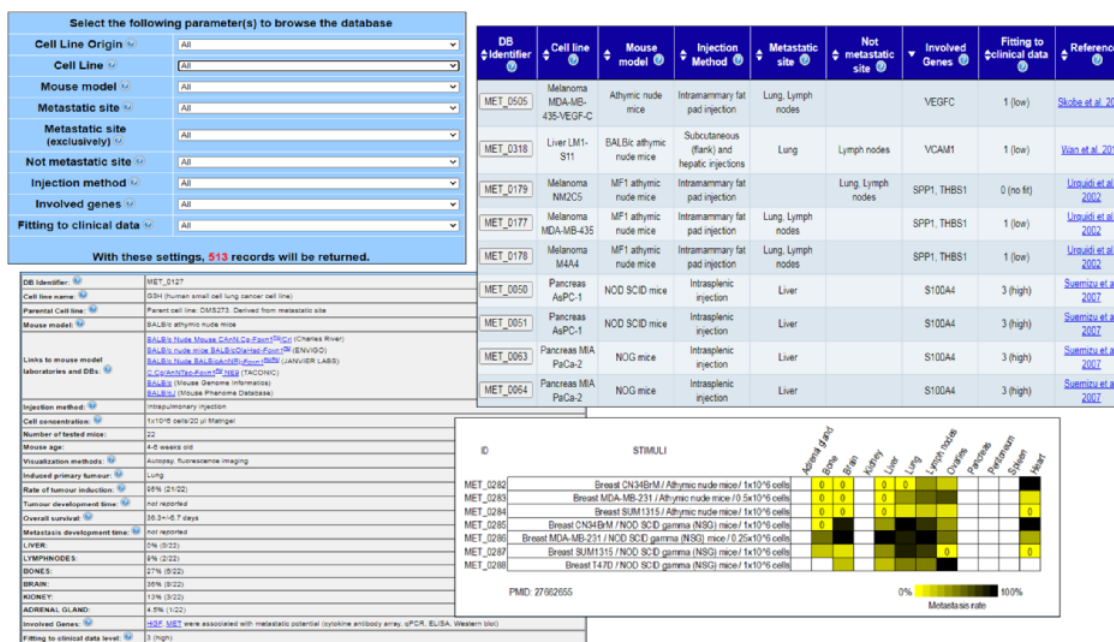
Select the following parameter(s) to browse the database

| | |
|---|---|
| Cell Line Origin | All |
| Cell Line | All |
| Mouse model | All |
| Metastatic site | All |
| Metastatic site (exclusively) | All |
| Not metastatic site | All |
| Injection method | All |
| Involved genes | All |
| Fitting to clinical data | All |

With these settings, 513 records will be returned.

| DB Identifier | Cell line | Mouse model | Injection Method | Metastatic site | Not metastatic site | Involved Genes | Fitting to clinical data | Reference |
|---|---|---|---|---|---|---|---|---|
| MET_0505 | Melanoma MDA-MB-435-VEGF-C | Athymic nude mice | Intramammary fat pad injection | Lung, Lymph nodes | | VEGFC | 1 (low) | Skobe et al. 20 |
| MET_0318 | Liver LM1-S11 | BALB/c athymic nude mice | Subcutaneous (flank) and hepatic injections | Lung | Lymph nodes | VCAM1 | 1 (low) | Wan et al. 201 |
| MET_0179 | Melanoma NM2C5 | MF1 athymic nude mice | Intramammary fat pad injection | | Lung, Lymph nodes | SPP1, THBS1 | 0 (no fit) | Urquidi et al. 2002 |
| MET_0177 | Melanoma MDA-MB-435 | MF1 athymic nude mice | Intramammary fat pad injection | Lung, Lymph nodes | | SPP1, THBS1 | 1 (low) | Urquidi et al. 2002 |
| MET_0178 | Melanoma M4A4 | MF1 athymic nude mice | Intramammary fat pad injection | Lung, Lymph nodes | | SPP1, THBS1 | 1 (low) | Urquidi et al. 2002 |
| MET_0050 | Pancreas AsPC-1 | NOD SCID mice | Intrasplenic injection | Liver | | S100A4 | 3 (high) | Suemizu et a 2007 |
| MET_0051 | Pancreas AsPC-1 | NOD SCID mice | Intrasplenic injection | Liver | | S100A4 | 3 (high) | Suemizu et a 2007 |
| MET_0063 | Pancreas MIA PaCa-2 | NOG mice | Intrasplenic injection | Liver | | S100A4 | 3 (high) | Suemizu et a 2007 |
| MET_0064 | Pancreas MIA PaCa-2 | NOG mice | Intrasplenic injection | Liver | | S100A4 | 3 (high) | Suemizu et a 2007 |

| | |
|---|---|
| DB Identifier: | MET_0127 |
| Cell line name: | G3H (human small cell lung cancer cell line) |
| Parental Cell line: | Parent cell line: DMS273. Derived from metastatic site |
| Mouse model: | BALB/c athymic nude mice |
| Links to mouse model laboratories and DBs: | BALB/c Nude Mouse CAnN.Cg-Foxn1nu/Crl (Charles River) BALB/c nude mice BALB/cOlaHsd-Foxn1nu (ENVIGO) BALB/c Nude BALB/cAnNRj-Foxn1nu/nu (JANVIER LABS) C.Cg/AnNTac-Foxn1nu NE9 (TACONIC) BALB/c (Mouse Genome Informatics) BALB/cJ (Mouse Phenome Database) |
| Injection method: | Intrapulmonary injection |
| Cell concentration: | 1x10^6 cells/20 µl Matrigel |
| Number of tested mice: | 22 |
| Mouse age: | 4-6 weeks old |
| Visualization methods: | Autopsy, fluorescence imaging |
| Induced primary tumour: | Lung |
| Rate of tumour induction: | 95% (21/22) |
| Tumour development time: | not reported |
| Overall survival: | 36.3+/-5.7 days |
| Metastasis development time: | not reported |
| LIVER: | 0% (0/22) |
| LYMPHNODES: | 9% (2/22) |
| BONES: | 27% (6/22) |
| BRAIN: | 36% (8/22) |
| KIDNEY: | 13% (3/22) |
| ADRENAL GLAND: | 4.5% (1/22) |
| Involved Genes: | HGF, MET were associated with metastatic potential (cytokine antibody array, qPCR, ELISA, Western blot) |
| Fitting to clinical data level: | 3 (high) |

ID STIMULI
Adrenal gland Bone Brain Kidney Liver Lung Lymph nodes Ovaries Pancreas Peritoneum Spleen Heart
MET_0282 Breast CN34BrM / Athymic nude mice / 1x10^6 cells 0 0 0 0
MET_0283 Breast MDA-MB-231 / Athymic nude mice / 0.5x10^6 cells 0 0 0
MET_0284 Breast SUM1315 / Athymic nude mice / 1x10^6 cells 0 0 0 0
MET_0285 Breast CN34BrM / NOD SCID gamma (NSG) mice / 1x10^6 cells 0
MET_0286 Breast MDA-MB-231 / NOD SCID gamma (NSG) mice / 0.25x10^6 cells 0
MET_0287 Breast SUM1315 / NOD SCID gamma (NSG) mice / 1x10^6 cells 0 0
MET_0288 Breast T47D / NOD SCID gamma (NSG) mice / 1x10^6 cells
PMID: 27662655
0% 100%
Metastasis rate